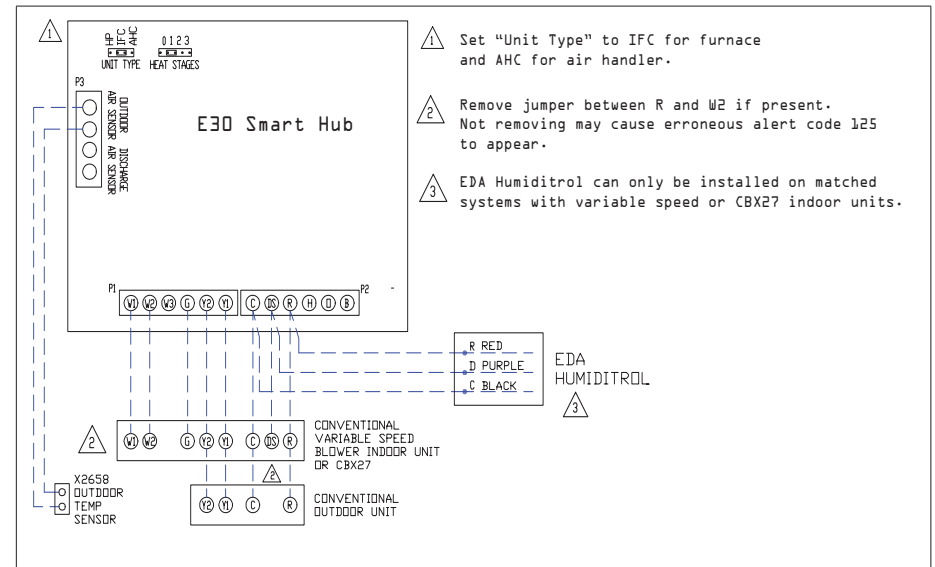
1

HP IFC AHC
UNIT TYPE

0 1 2 3
HEAT STAGES

P3

OUTDOOR AIR SENSOR

DISCHARGE AIR SENSOR

E30 Smart Hub

1 Set "Unit Type" to IFC for furnace and AHC for air handler.

2 Remove jumper between R and W2 if present. Not removing may cause erroneous alert code 125 to appear.

3 EDA Humiditrol can only be installed on matched systems with variable speed or CBX27 indoor units.

P1

W1 W2 W3 G Y2 Y1

C DS R H O B

P2

R RED
D PURPLE
C BLACK

EDA HUMIDITROL

3

2

W1 W2 G Y2 Y1 C DS R

CONVENTIONAL VARIABLE SPEED BLOWER INDOOR UNIT OR CBX27

2

X2658 OUTDOOR TEMP SENSOR

Y2 Y1 C R

CONVENTIONAL OUTDOOR UNIT